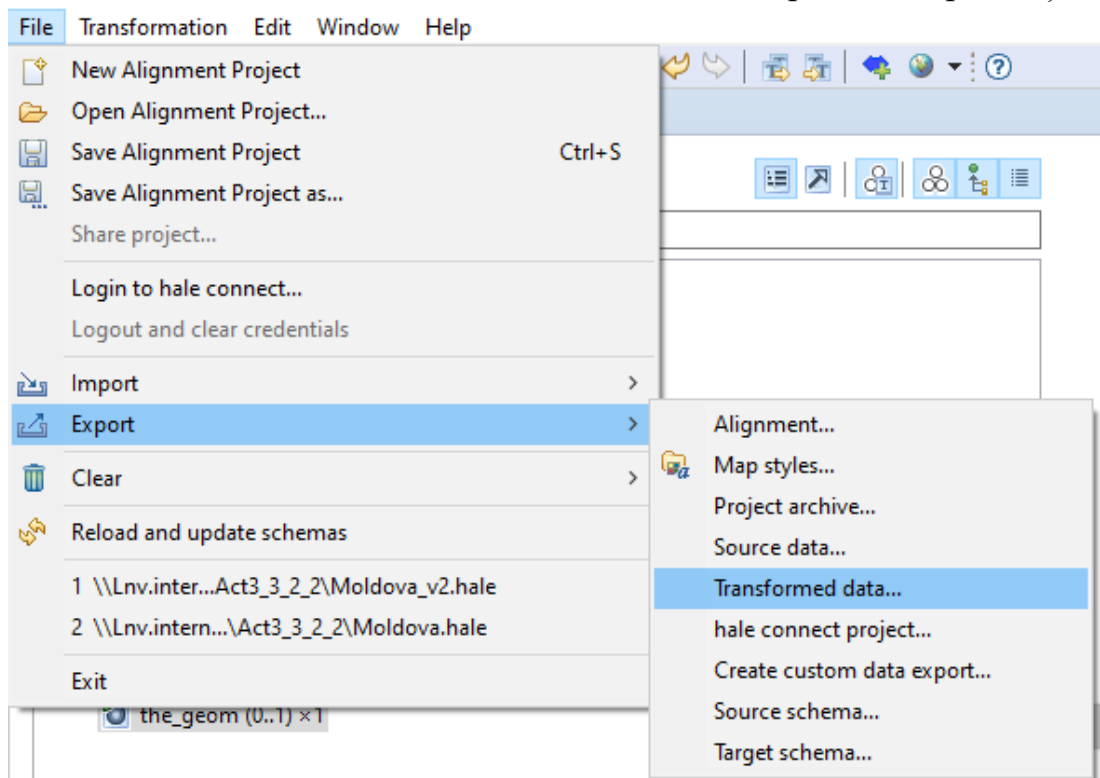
File Transformation Edit Window Help

New Alignment Project
Open Alignment Project...
Save Alignment Project Ctrl+S
Save Alignment Project as...
Share project...
Login to hale connect...
Logout and clear credentials
Import
Export
Clear
Reload and update schemas
1 \\Lnv.inter...Act3_3_2_2\Moldova_v2.hale
2 \\Lnv.intern...\Act3_3_2_2\Moldova.hale
Exit

Alignment...
Map styles...
Project archive...
Source data...
Transformed data...
hale connect project...
Create custom data export...
Source schema...
Target schema...

the_geom (0..1) ×1